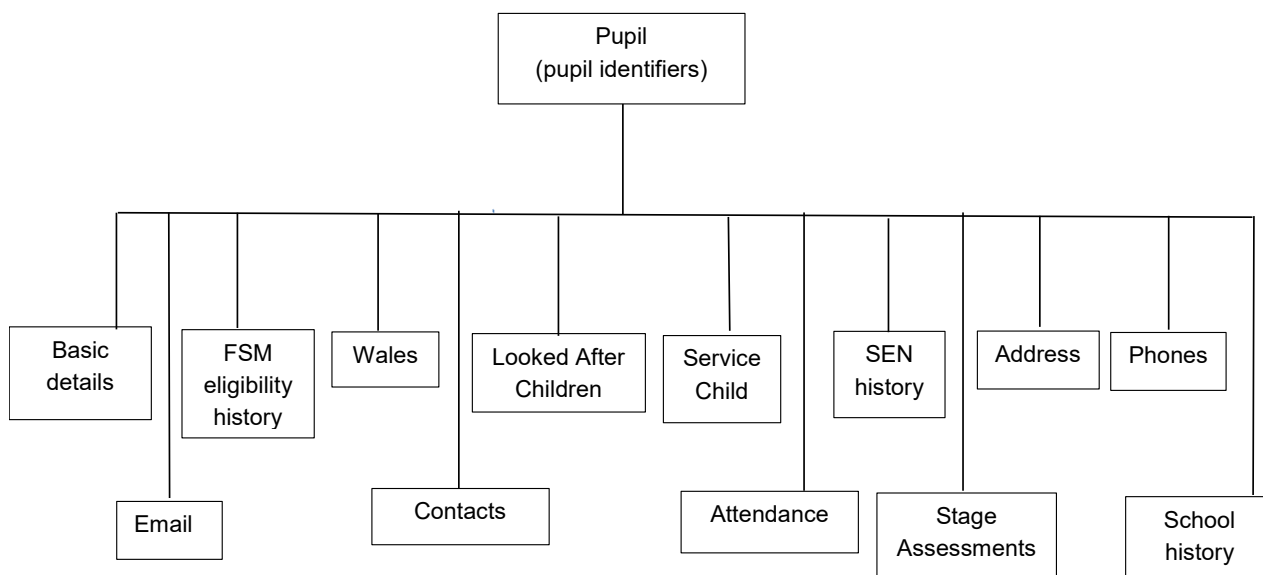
Pupil
(pupil identifiers)

Basic details

Email

FSM eligibility history

Wales

Contacts

Looked After Children

Service Child

Attendance

SEN history

Stage Assessments

Address

Phones

School history